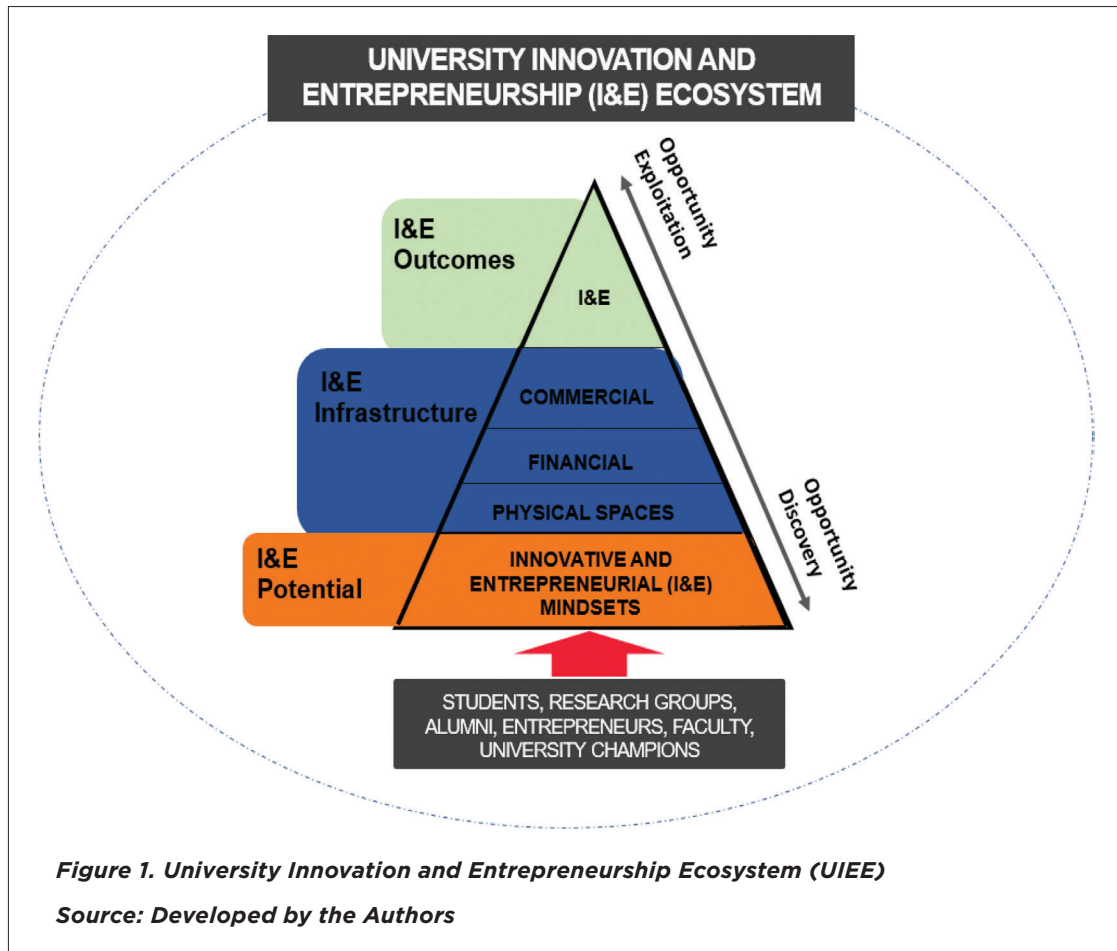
UNIVERSITY INNOVATION AND ENTREPRENEURSHIP (I&E) ECOSYSTEM

Opportunity Exploitation

I&E Outcomes

I&E

I&E Infrastructure

COMMERCIAL

FINANCIAL

PHYSICAL SPACES

Opportunity Discovery

I&E Potential

INNOVATIVE AND ENTREPRENEURIAL (I&E) MINDSETS

STUDENTS, RESEARCH GROUPS, ALUMNI, ENTREPRENEURS, FACULTY, UNIVERSITY CHAMPIONS

*Figure 1. University Innovation and Entrepreneurship Ecosystem (UIEE)*

*Source: Developed by the Authors*